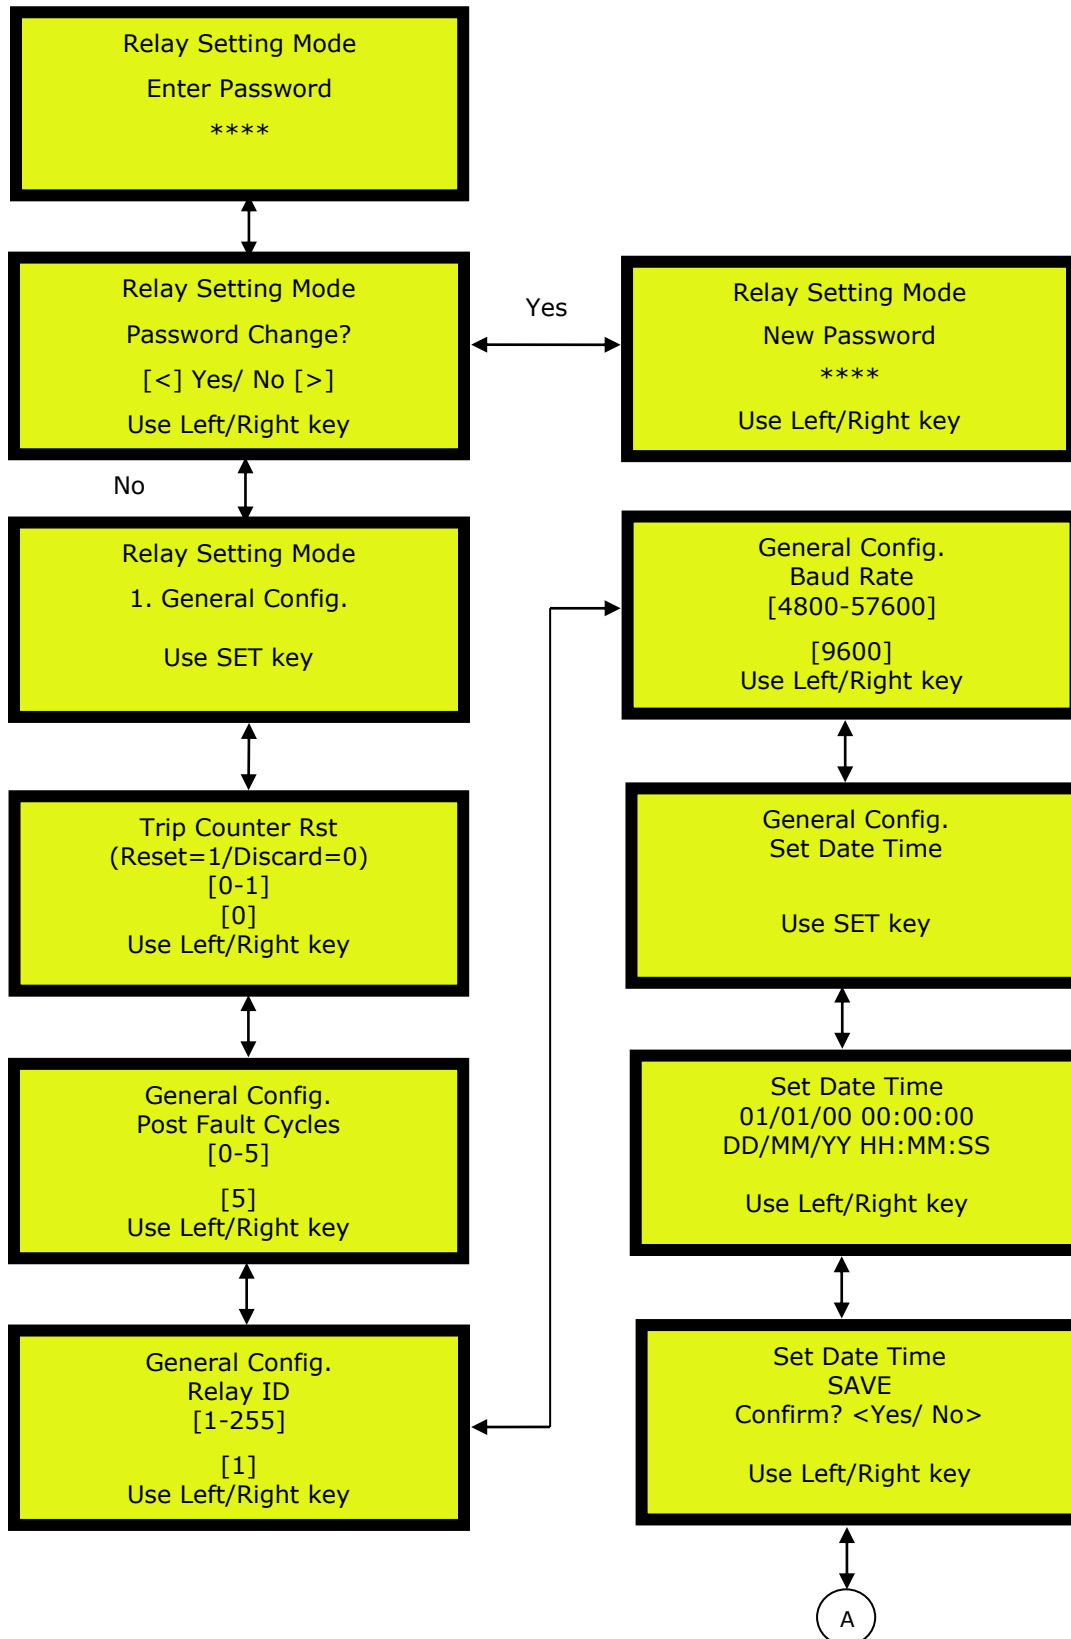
Relay Setting Mode
Enter Password
****

Relay Setting Mode
Password Change?
[<] Yes/ No [>]
Use Left/Right key

Yes

Relay Setting Mode
New Password
****
Use Left/Right key

No

Relay Setting Mode
1. General Config.
Use SET key

Trip Counter Rst
(Reset=1/Discard=0)
[0-1]
[0]
Use Left/Right key

General Config.
Post Fault Cycles
[0-5]
[5]
Use Left/Right key

General Config.
Relay ID
[1-255]
[1]
Use Left/Right key

General Config.
Baud Rate
[4800-57600]
[9600]
Use Left/Right key

General Config.
Set Date Time
Use SET key

Set Date Time
01/01/00 00:00:00
DD/MM/YY HH:MM:SS
Use Left/Right key

Set Date Time
SAVE
Confirm? <Yes/ No>
Use Left/Right key

A